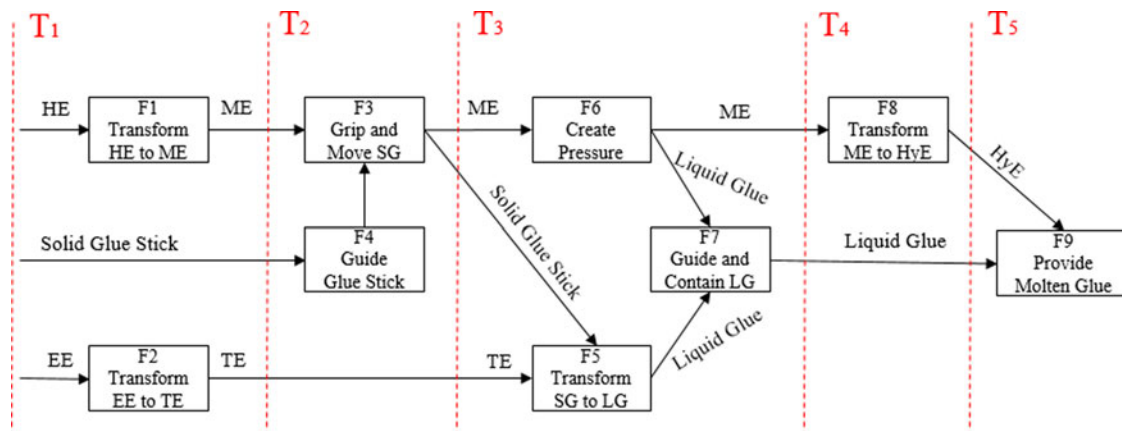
$T_1$ $T_2$ $T_3$ $T_4$ $T_5$

HE
F1
Transform
HE to ME
ME

F3
Grip and
Move SG
ME

F6
Create
Pressure
ME

F8
Transform
ME to HyE
HyE

Liquid Glue

Solid Glue Stick
F4
Guide
Glue Stick

Solid Glue Stick

F7
Guide and
Contain LG
Liquid Glue

F9
Provide
Molten Glue

EE
F2
Transform
EE to TE
TE

TE
F5
Transform
SG to LG
Liquid Glue